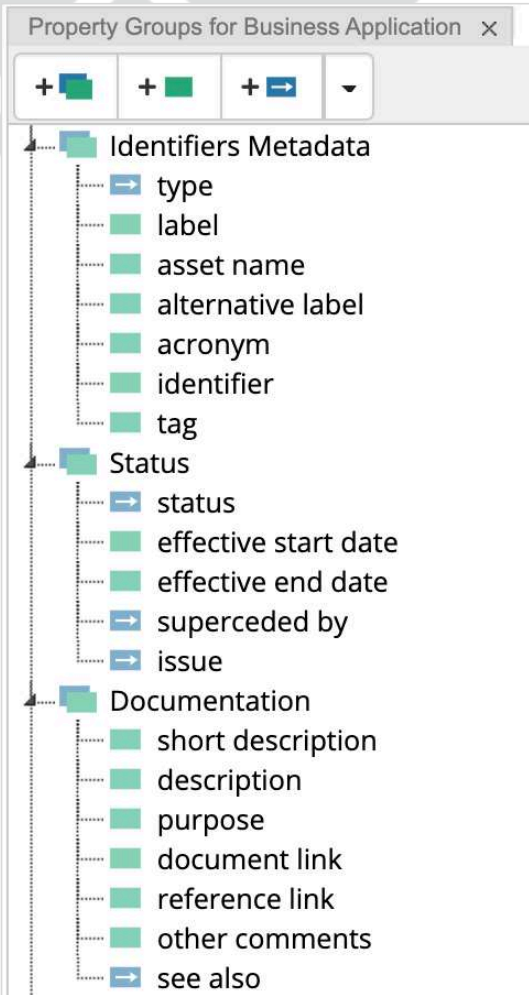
Property Groups for Business Application ×

+ + +

Identifiers Metadata
type
label
asset name
alternative label
acronym
identifier
tag
Status
status
effective start date
effective end date
superceded by
issue
Documentation
short description
description
purpose
document link
reference link
other comments
see also